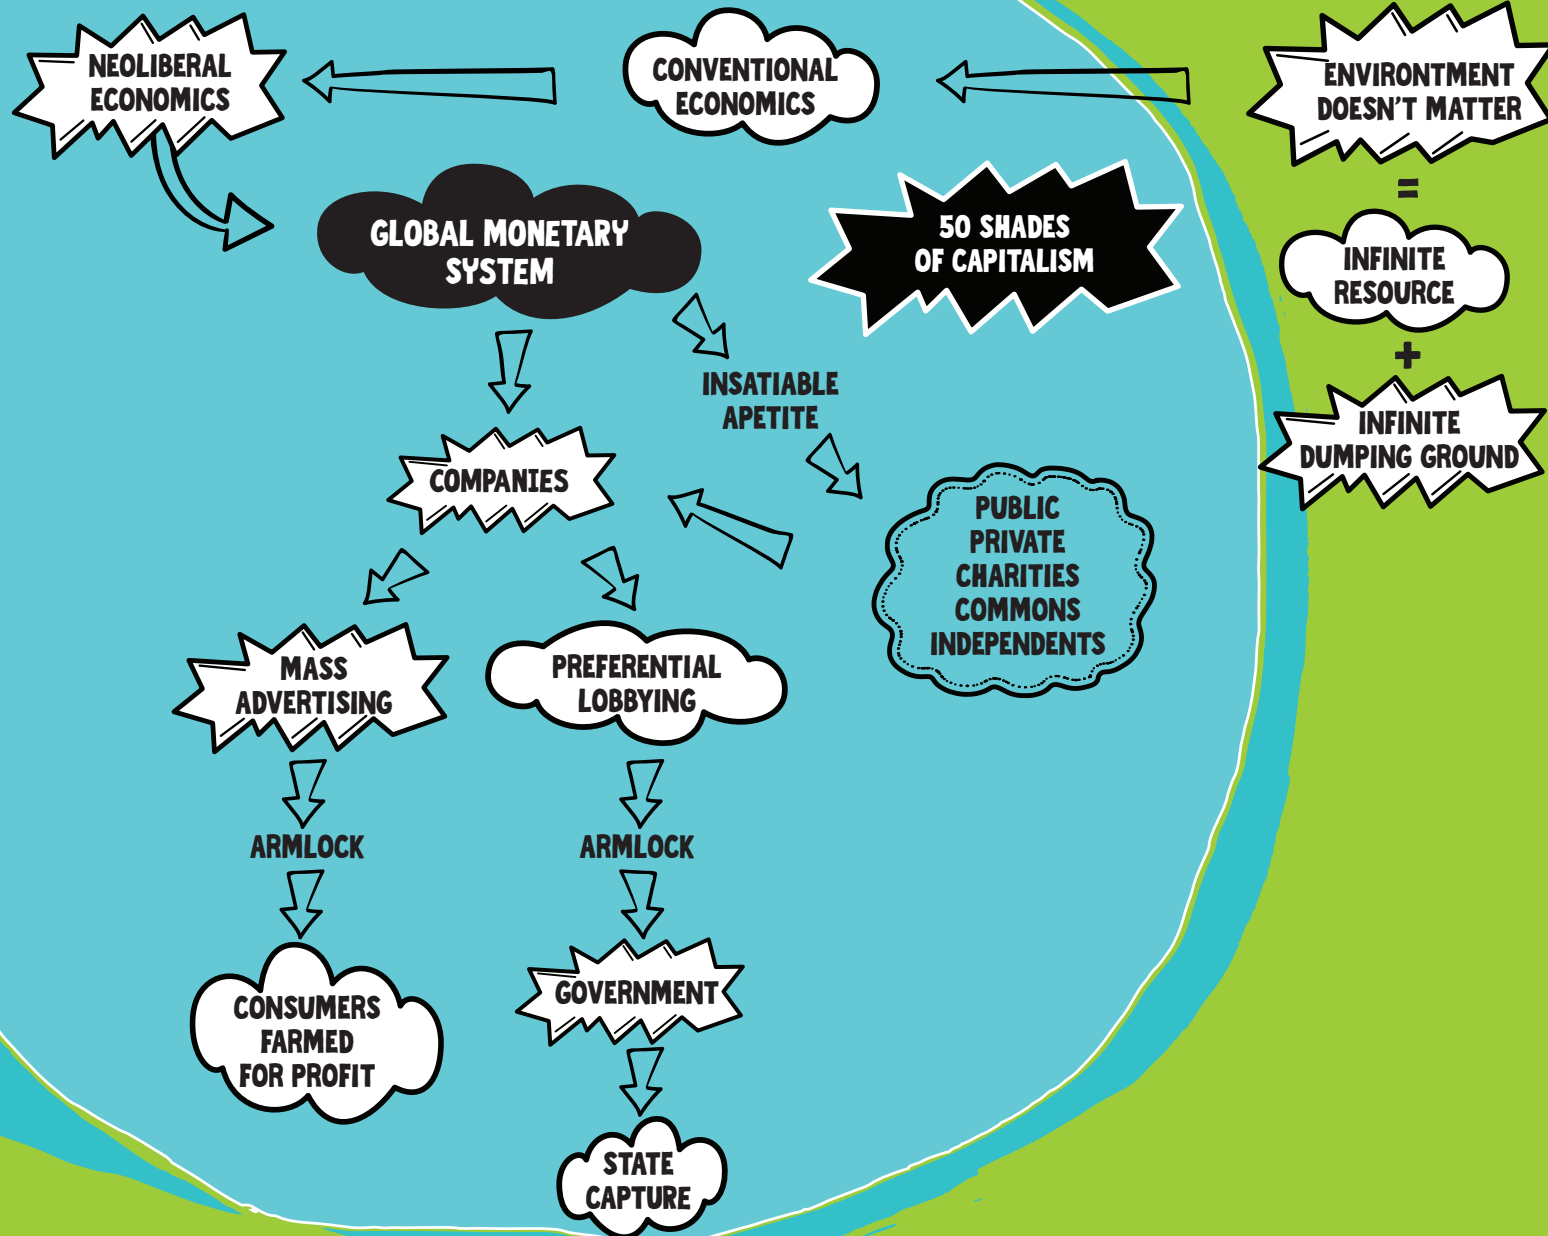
NEOLIBERAL ECONOMICS

CONVENTIONAL ECONOMICS

ENVIRONMENT DOESN'T MATTER

=

INFINITE RESOURCE

+

INFINITE DUMPING GROUND

GLOBAL MONETARY SYSTEM

50 SHADES OF CAPITALISM

INSATIABLE APETITE

COMPANIES

PUBLIC
PRIVATE
CHARITIES
COMMONS
INDEPENDENTS

MASS ADVERTISING

PREFERENTIAL LOBBYING

ARMLOCK

ARMLOCK

CONSUMERS FARMED FOR PROFIT

GOVERNMENT

STATE CAPTURE